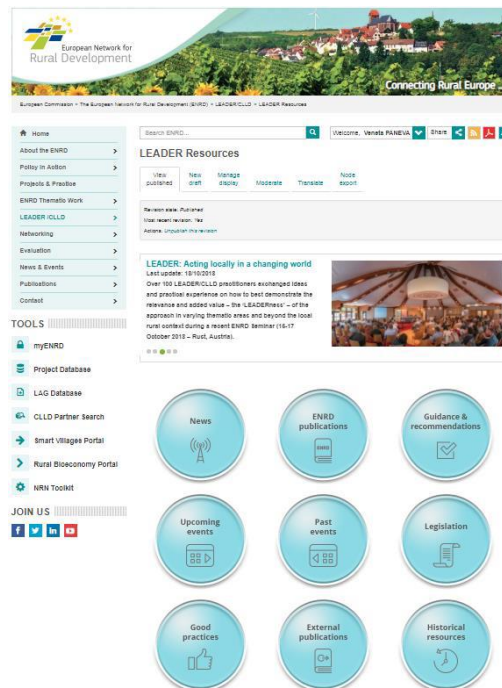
European Network for Rural Development

Connecting Rural Europe

European Commission > The European Network for Rural Development (ENRD) > LEADER/CLLD > LEADER Resources

Home
About the ENRD >
Policy in Action >
Projects & Practice >
ENRD Thematic Work >
LEADER /CLLD >
Networking >
Evaluation >
News & Events >
Publications >
Contact >

TOOLS

myENRD
Project Database
LAG Database
CLLD Partner Search
Smart Villages Portal
Rural Bioeconomy Portal
NRN Toolkit

JOIN US

Search ENRD...
Welcome, Venata PANEVA
Share

LEADER Resources

View published | New draft | Manage display | Moderate | Translate | Node export

Revision state: Published
Most recent revision: Yes
Actions: Unpublish this revision

LEADER: Acting locally in a changing world
Last update: 18/10/2018
Over 100 LEADER/CLLD practitioners exchanged ideas and practical experience on how to best demonstrate the relevance and added value – the 'LEADERness' – of the approach in varying thematic areas and beyond the local rural context during a recent ENRD Seminar (16-17 October 2018 – Rust, Austria).

News
ENRD publications
Guidance & recommendations
Upcoming events
Past events
Legislation
Good practices
External publications
Historical resources